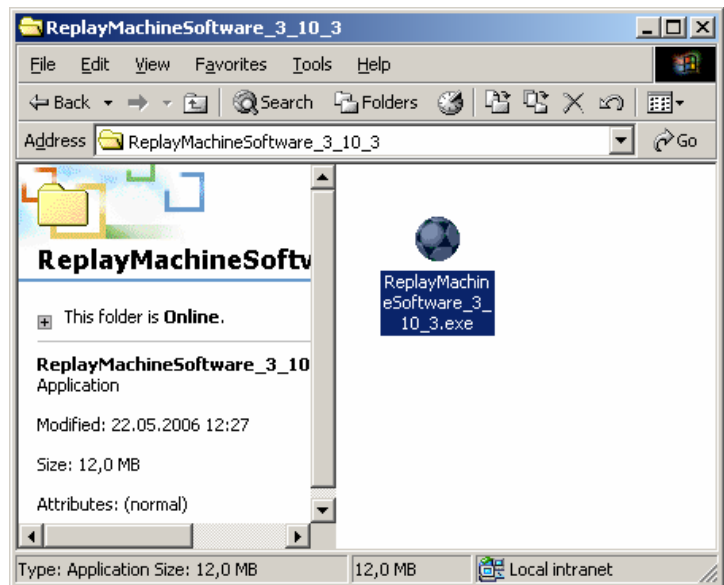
ReplayMachineSoftware_3_10_3

File Edit View Favorites Tools Help

Back Search Folders

Address ReplayMachineSoftware_3_10_3 Go

ReplayMachineSoftw

This folder is **Online**.

**ReplayMachineSoftware_3_10**
Application

Modified: 22.05.2006 12:27

Size: 12,0 MB

Attributes: (normal)

ReplayMachineSoftware_3_10_3.exe

Type: Application Size: 12,0 MB | 12,0 MB | Local intranet